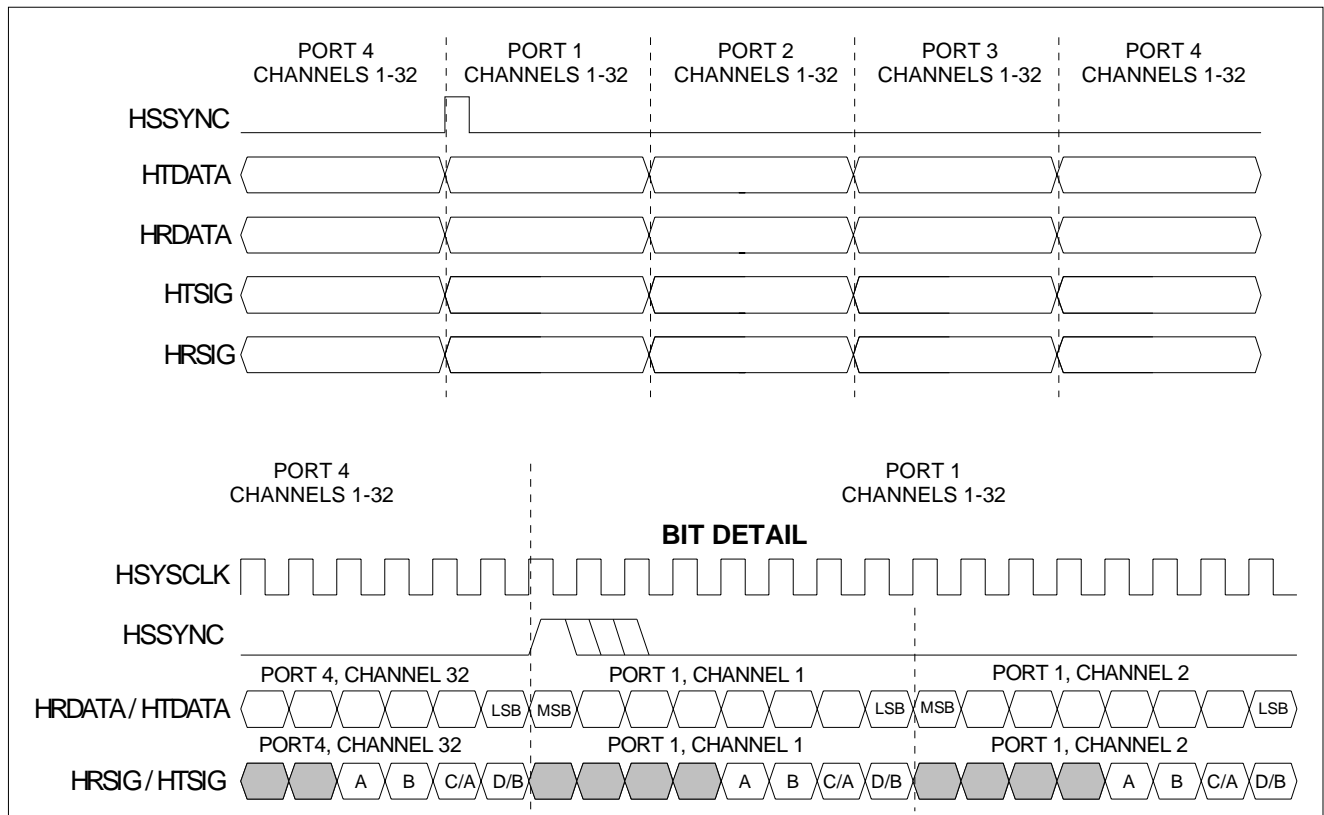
PORT 4
CHANNELS 1-32

PORT 1
CHANNELS 1-32

PORT 2
CHANNELS 1-32

PORT 3
CHANNELS 1-32

PORT 4
CHANNELS 1-32

HSSYNC

HTDATA

HRDATA

HTSIG

HRSIG

PORT 4
CHANNELS 1-32

PORT 1
CHANNELS 1-32

BIT DETAIL

HSYSCLK

HSSYNC

PORT 4, CHANNEL 32

PORT 1, CHANNEL 1

PORT 1, CHANNEL 2

HRDATA / HTDATA

LSB MSB LSB MSB LSB

PORT4, CHANNEL 32

PORT 1, CHANNEL 1

PORT 1, CHANNEL 2

HRSIG / HTSIG

A B C/A D/B A B C/A D/B A B C/A D/B